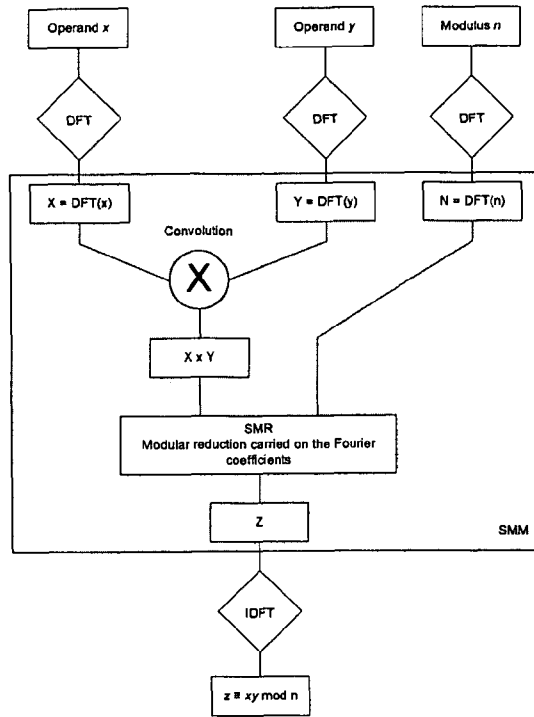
Operand $x$

Operand $y$

Modulus $n$

DFT

DFT

DFT

X = DFT(x)

Y = DFT(y)

N = DFT(n)

Convolution

X

X x Y

SMR
Modular reduction carried on the Fourier coefficients

Z

SMM

IDFT

$z \equiv xy \bmod n$